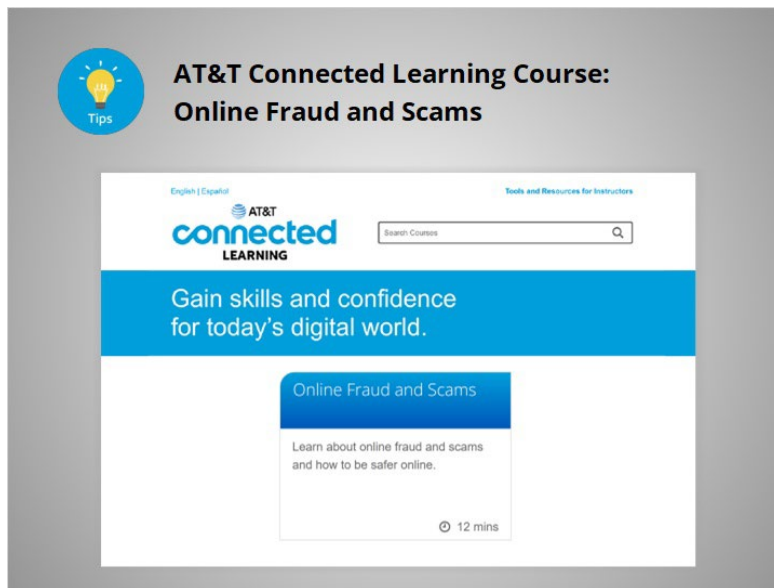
Tips

AT&T Connected Learning Course: Online Fraud and Scams

English | Español

Tools and Resources for Instructors

AT&T
connected
LEARNING

Search Courses

Gain skills and confidence for today's digital world.

Online Fraud and Scams

Learn about online fraud and scams and how to be safer online.

12 mins